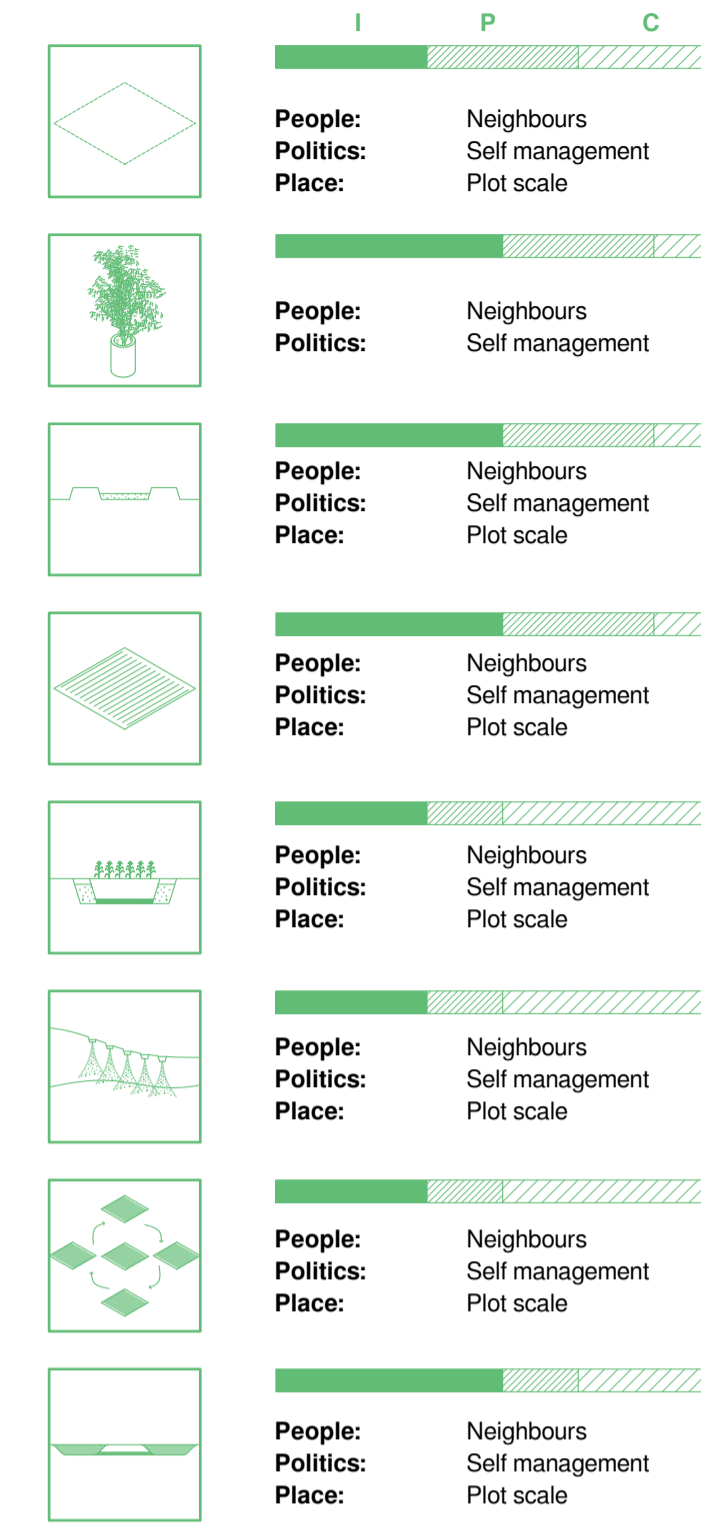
I P C

People: Neighbours
Politics: Self management
Place: Plot scale

People: Neighbours
Politics: Self management

People: Neighbours
Politics: Self management
Place: Plot scale

People: Neighbours
Politics: Self management
Place: Plot scale

People: Neighbours
Politics: Self management
Place: Plot scale

People: Neighbours
Politics: Self management
Place: Plot scale

People: Neighbours
Politics: Self management
Place: Plot scale

People: Neighbours
Politics: Self management
Place: Plot scale